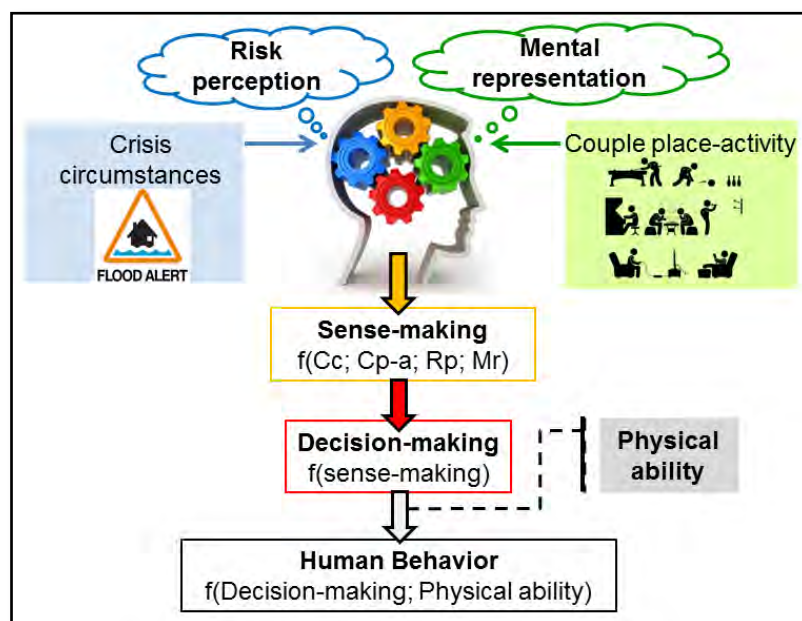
Risk perception

Mental representation

Crisis circumstances

FLOOD ALERT

Couple place-activity

Sense-making
f(Cc; Cp-a; Rp; Mr)

Decision-making
f(sense-making)

Physical ability

Human Behavior
f(Decision-making; Physical ability)